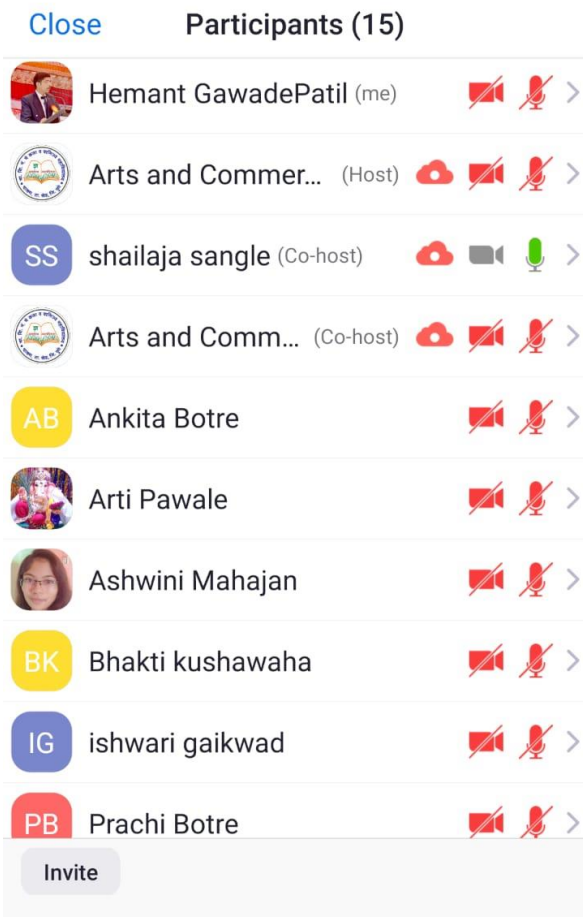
Close Participants (15)

Hemant GawadePatil (me)

Arts and Commer... (Host)

SS shailaja sangle (Co-host)

Arts and Comm... (Co-host)

AB Ankita Botre

Arti Pawale

Ashwini Mahajan

BK Bhakti kushawaha

IG ishwari gaikwad

PB Prachi Botre

Invite